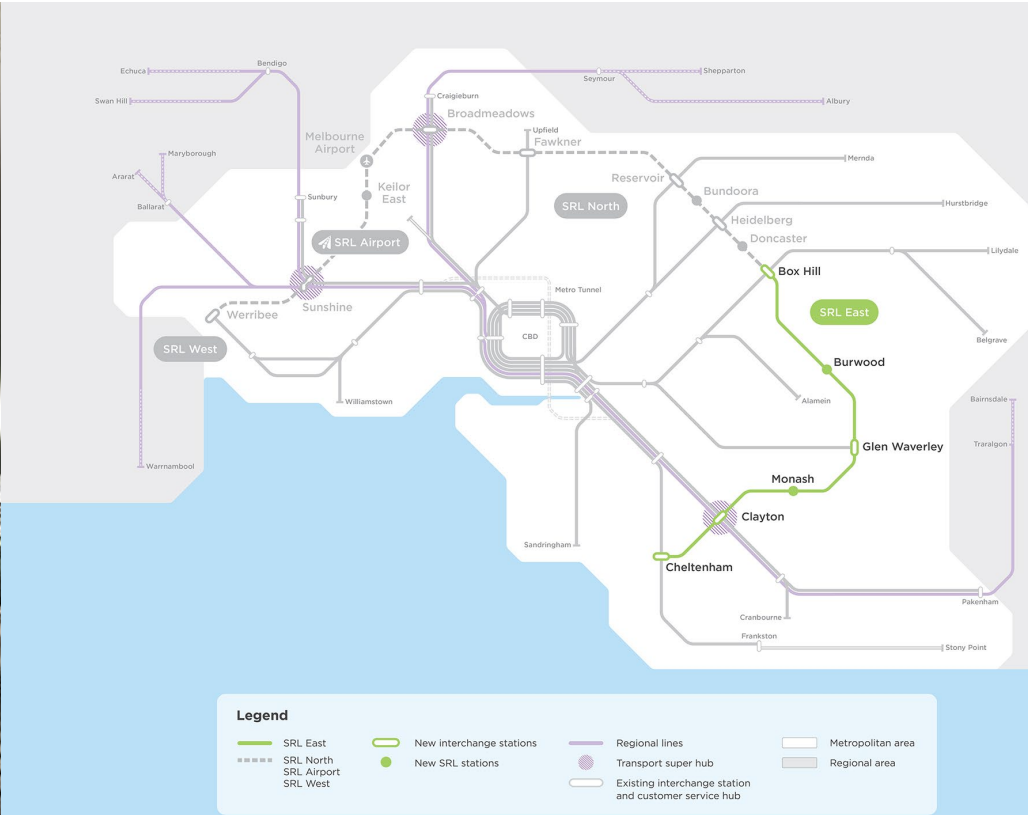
Echuca
Bendigo
Swan Hill
Seymour
Shepparton
Albury
Craigieburn
Broadmeadows
Melbourne Airport
Upfield
Fawkner
Maryborough
Ararat
Ballarat
Sunbury
Keilor East
Reservoir
Bundoora
Mernda
SRL North
Hurstbridge
Heidelberg
Doncaster
SRL Airport
Lilydale
Box Hill
Metro Tunnel
Werribee
Sunshine
SRL East
SRL West
CBD
Belgrave
Burwood
Williamstown
Alamein
Glen Waverley
Bairnsdale
Traralgon
Warrnambool
Monash
Clayton
Sandringham
Cheltenham
Cranbourne
Pakenham
Frankston
Stony Point

Legend
SRL East
SRL North
SRL Airport
SRL West
New interchange stations
New SRL stations
Regional lines
Transport super hub
Existing interchange station and customer service hub
Metropolitan area
Regional area